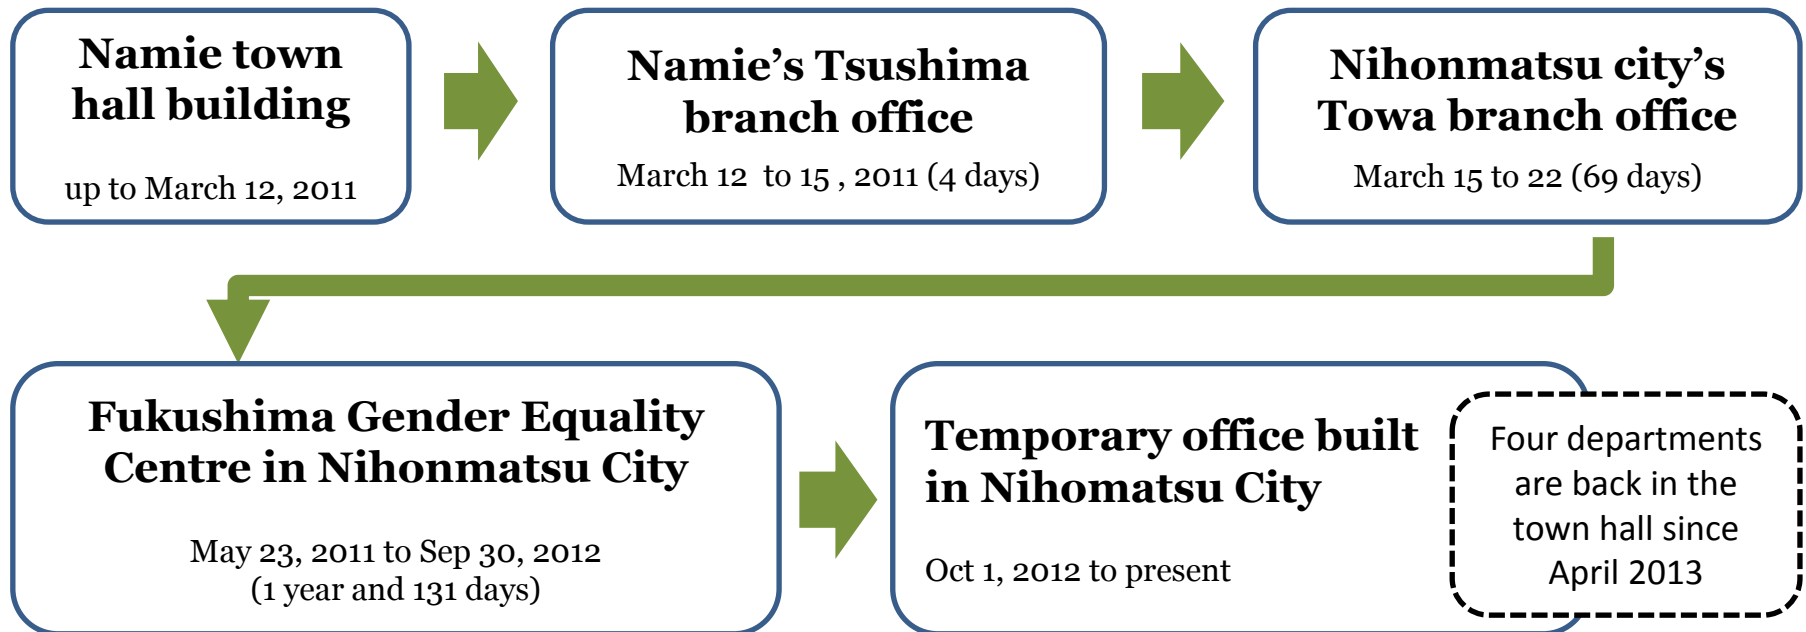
Namie town hall building

up to March 12, 2011

Namie’s Tsushima branch office

March 12 to 15 , 2011 (4 days)

Nihonmatsu city’s Towa branch office

March 15 to 22 (69 days)

Fukushima Gender Equality Centre in Nihonmatsu City

May 23, 2011 to Sep 30, 2012
(1 year and 131 days)

Temporary office built in Nihomatsu City

Oct 1, 2012 to present

Four departments are back in the town hall since April 2013